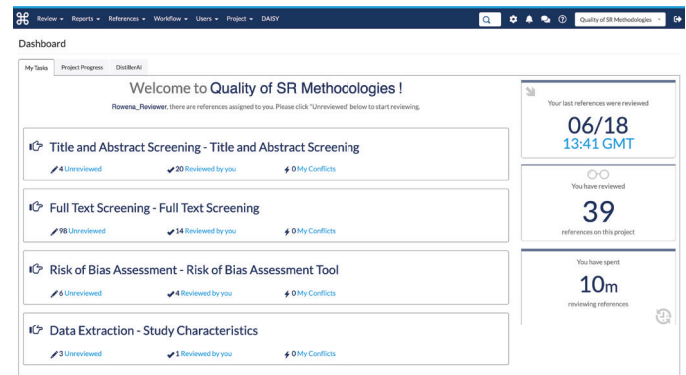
Review ▾ Reports ▾ References ▾ Workflow ▾ Users ▾ Project ▾ DAISY

Quality of SR Methodologies

Dashboard

My Tasks | Project Progress | DistillerAI

Welcome to Quality of SR Methocologies !

Rowena_Reviewer, there are references assigned to you. Please click "Unreviewed" below to start reviewing.

Title and Abstract Screening - Title and Abstract Screening

4 Unreviewed | 20 Reviewed by you | 0 My Conflicts

Full Text Screening - Full Text Screening

98 Unreviewed | 14 Reviewed by you | 0 My Conflicts

Risk of Bias Assessment - Risk of Bias Assessment Tool

6 Unreviewed | 4 Reviewed by you | 0 My Conflicts

Data Extraction - Study Characteristics

3 Unreviewed | 1 Reviewed by you | 0 My Conflicts

Your last references were reviewed

06/18

13:41 GMT

You have reviewed

39

references on this project

You have spent

10m

reviewing references